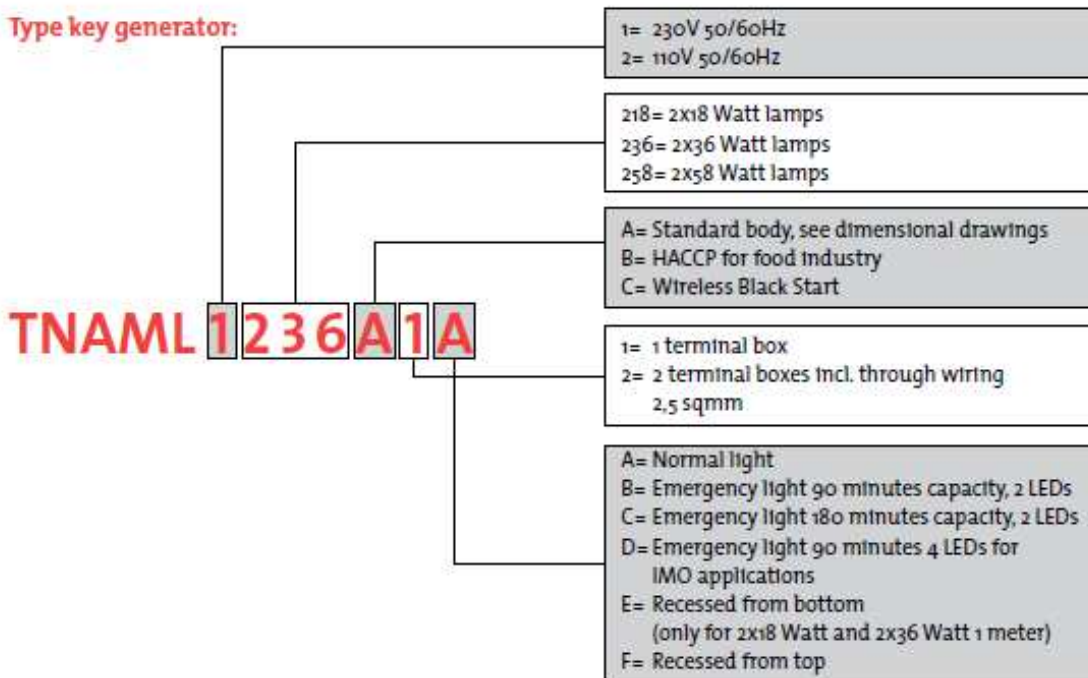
Type key generator:

TNAML 1 2 3 6 A 1 A

1= 230V 50/60Hz
2= 110V 50/60Hz

218= 2x18 Watt lamps
236= 2x36 Watt lamps
258= 2x58 Watt lamps

A= Standard body, see dimensional drawings
B= HACCP for food industry
C= Wireless Black Start

1= 1 terminal box
2= 2 terminal boxes incl. through wiring 2,5 sqmm

A= Normal light
B= Emergency light 90 minutes capacity, 2 LEDs
C= Emergency light 180 minutes capacity, 2 LEDs
D= Emergency light 90 minutes 4 LEDs for IMO applications
E= Recessed from bottom (only for 2x18 Watt and 2x36 Watt 1 meter)
F= Recessed from top